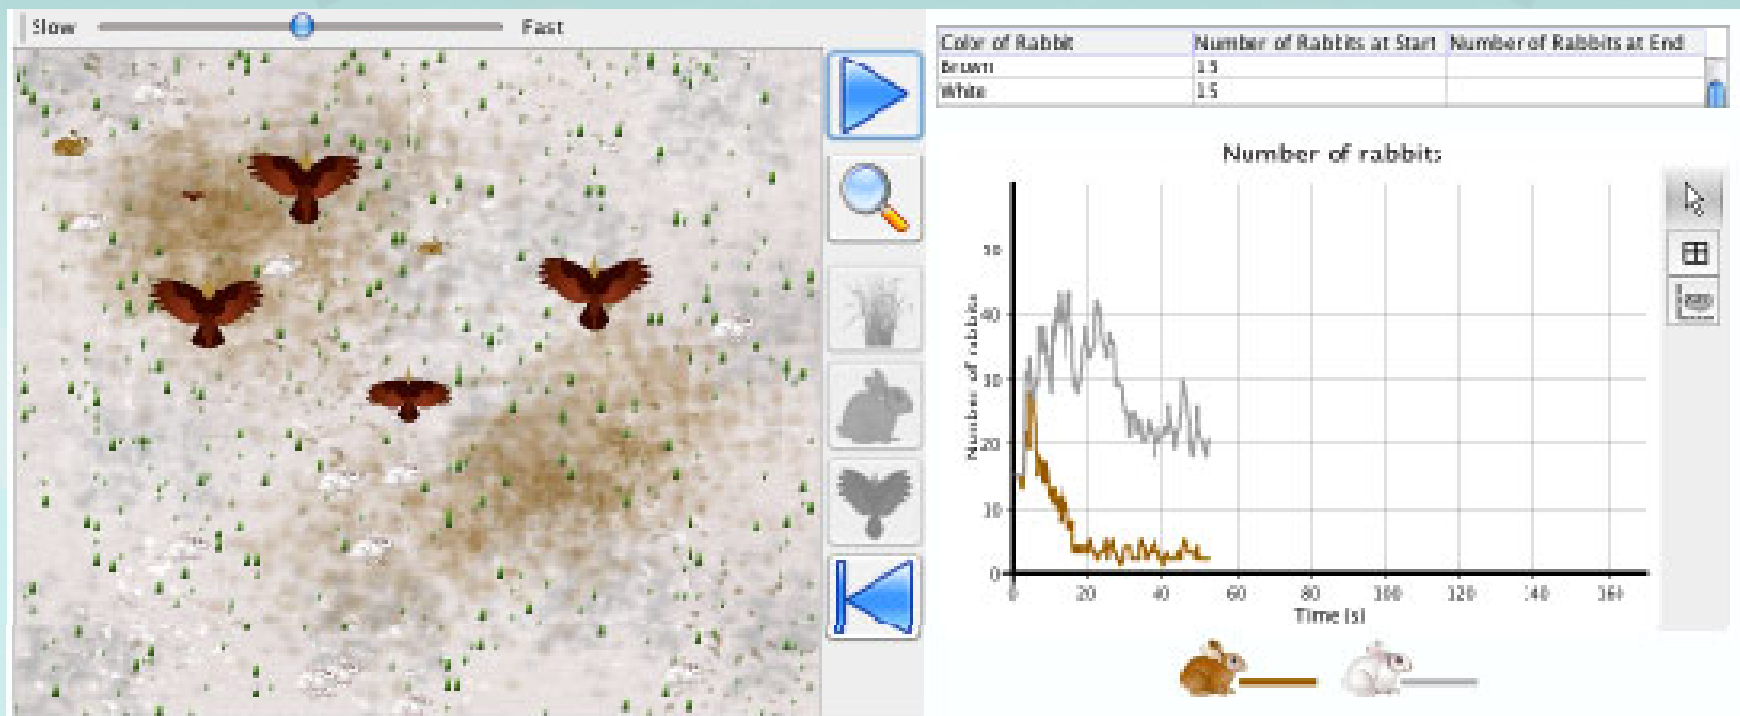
Slow Fast

| Color of Rabbit | Number of Rabbits at Start | Number of Rabbits at End |
|---|---|---|
| Brown | 15 | |
| White | 15 | |

Number of rabbits

Number of rabbits

50
40
30
20
10
0

0 20 40 60 80 100 120 140 160

Time (s)